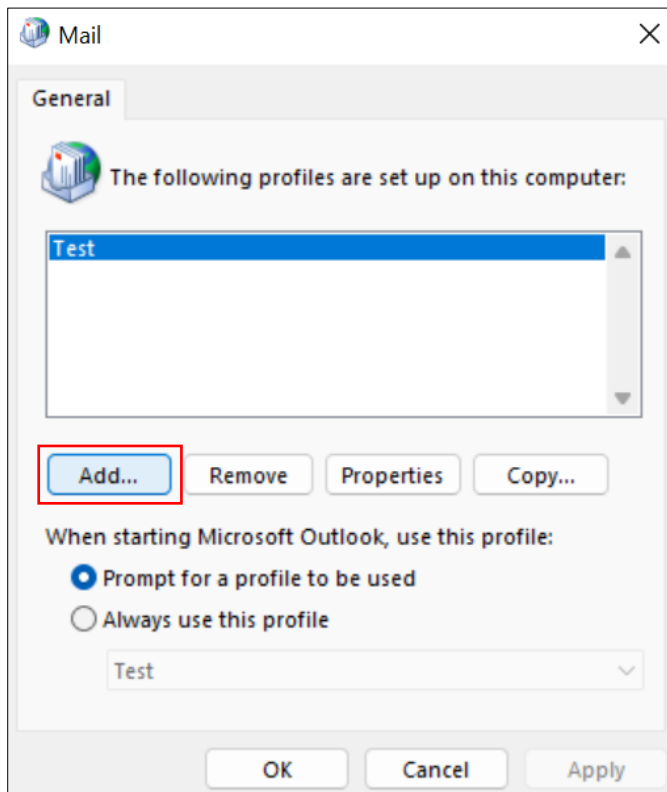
Mail

General

The following profiles are set up on this computer:

Test

Add...
Remove
Properties
Copy...

When starting Microsoft Outlook, use this profile:

Prompt for a profile to be used
Always use this profile

Test

OK
Cancel
Apply